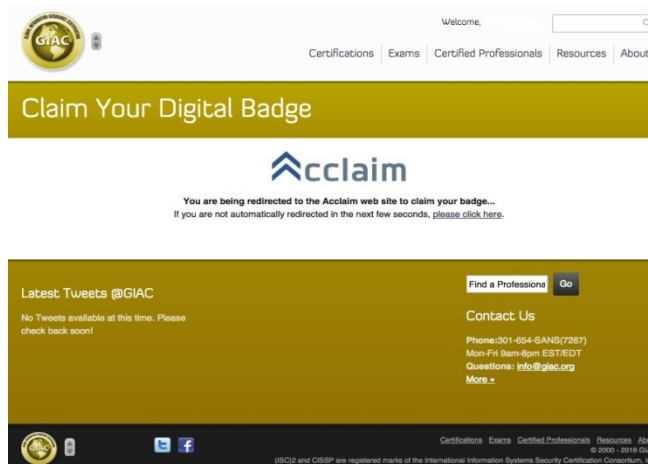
GIAC

Welcome,

Certifications | Exams | Certified Professionals | Resources | About

Claim Your Digital Badge

Acclaim

You are being redirected to the Acclaim web site to claim your badge...
If you are not automatically redirected in the next few seconds, please click here.

Latest Tweets @GIAC

No Tweets available at this time. Please check back soon!

Find a Professiona Go

Contact Us

Phone:301-654-SANS(7267)
Mon-Fri 9am-8pm EST/EDT
Questions: info@giac.org
More »

GIAC

Certifications Exams Certified Professionals Resources Ab
© 2000 - 2016 GI
(ISC)2 and CISSP are registered marks of the International Information Systems Security Certification Consortium, I